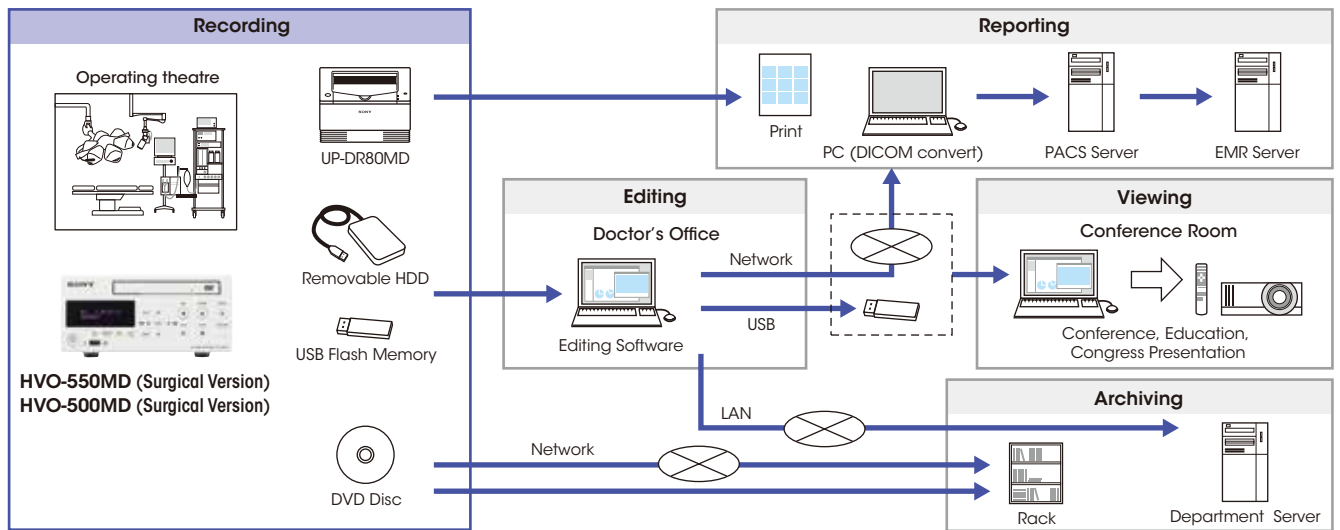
Recording

Operating theatre

UP-DR80MD

Removable HDD

USB Flash Memory

HVO-550MD (Surgical Version)
HVO-500MD (Surgical Version)

DVD Disc

Reporting

Print

PC (DICOM convert)

PACS Server

EMR Server

Editing

Doctor's Office

Network

USB

Editing Software

LAN

Network

Viewing

Conference Room

Conference, Education, Congress Presentation

Archiving

Rack

Department Server